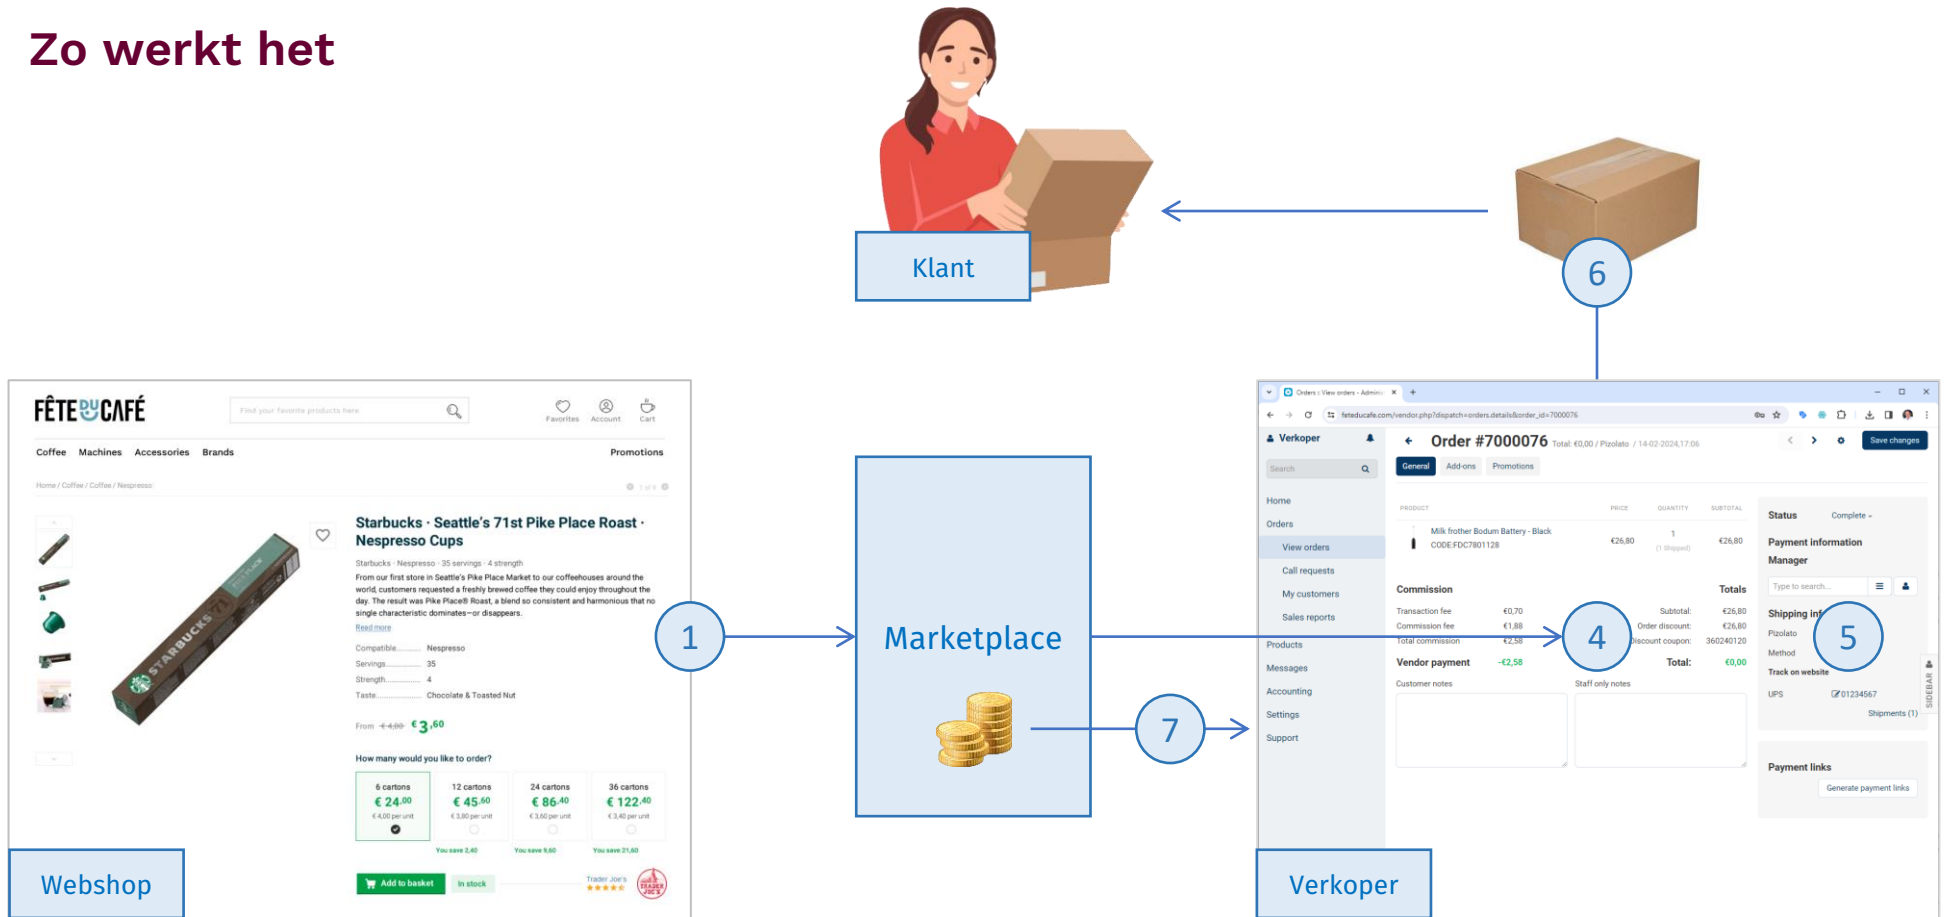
Zo werkt het

Klant

6

FÊTE DU CAFÉ

Find your favorite products here

Favorites Account Cart

Coffee Machines Accessories Brands Promotions

Home / Coffee / Coffee / Nespresso

Starbucks · Seattle's 71st Pike Place Roast · Nespresso Cups

Starbucks · Nespresso · 35 servings · 4 strength

From our first store in Seattle's Pike Place Market to our coffeehouses around the world, customers requested a freshly brewed coffee they could enjoy throughout the day. The result was Pike Place® Roast, a blend so consistent and harmonious that no single characteristic dominates—or disappears.

Read more

Compatible........ Nespresso
Servings.......... 35
Strength.......... 4
Taste.......... Chocolate & Toasted Nut

From €4,00 €3,60

How many would you like to order?

| 6 cartons | 12 cartons | 24 cartons | 36 cartons |
|---|---|---|---|
| € 24,00 | € 45,60 | € 86,40 | € 122,40 |
| € 4,00 per unit | € 3,80 per unit | € 3,60 per unit | € 3,40 per unit |
| | You save 2,40 | You save 9,60 | You save 21,60 |

Add to basket In stock Trader Joe's

Webshop

1

Marketplace

7

4

5

Orders › View orders - Admin

feteducafe.com/vendor.php?dispatch=orders.details&order_id=7000076

Verkoper

Search

Home
Orders
View orders
Call requests
My customers
Sales reports
Products
Messages
Accounting
Settings
Support

Order #7000076 Total: €0,00 / Pizolato / 14-02-2024,17:06

Save changes

General Add-ons Promotions

PRODUCT PRICE QUANTITY SUBTOTAL

Milk frother Bodum Battery - Black CODE:FDC7801128 €26,80 1 (1 Shipped) €26,80

Commission
Transaction fee €0,70
Commission fee €1,88
Total commission €2,58

Vendor payment -€2,58

Totals
Subtotal: €26,80
Order discount: €26,80
Discount coupon: 360240120
Total: €0,00

Customer notes Staff only notes

Status Complete

Payment information
Manager

Type to search...

Shipping inf
Pizolato
Method
Track on website
UPS 01234567
Shipments (1)

SIDEBAR

Payment links
Generate payment links

Verkoper